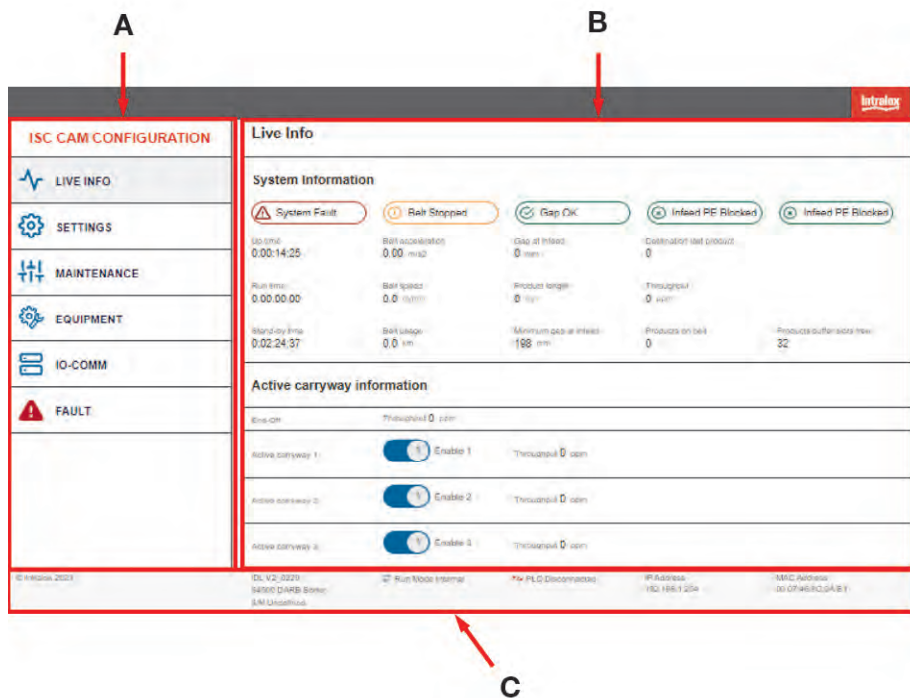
A

B

Intralox

ISC CAM CONFIGURATION

LIVE INFO

SETTINGS

MAINTENANCE

EQUIPMENT

IO-COMM

FAULT

Live Info

System Information

System Fault

Belt Stopped

Gap OK

Infeed PE Blocked

Infeed PE Blocked

Up time
0:00:14:25

Belt acceleration
0.00 m/s2

Gap at infeed
0 mm

Destination last product
0

Run time
0:00:00:00

Belt speed
0.0 m/min

Product length
0 mm

Throughput
0 ppm

Stand-by time
0:02:24:37

Belt usage
0.0 km

Minimum gap at infeed
198 mm

Products on belt
0

Products buffer slots free
32

Active carryway information

End-Off

Throughput 0 ppm

Active carryway 1

Enable 1

Throughput 0 ppm

Active carryway 2

Enable 2

Throughput 0 ppm

Active carryway 3

Enable 3

Throughput 0 ppm

© Intralox 2023

IDL V2_0220
94000 DARB Sonic
S/N Undefined

Run Mode Internal

PLC Disconnected

IP Address
192.168.1.254

MAC Address
00:07:46:FC:0A:B1

C